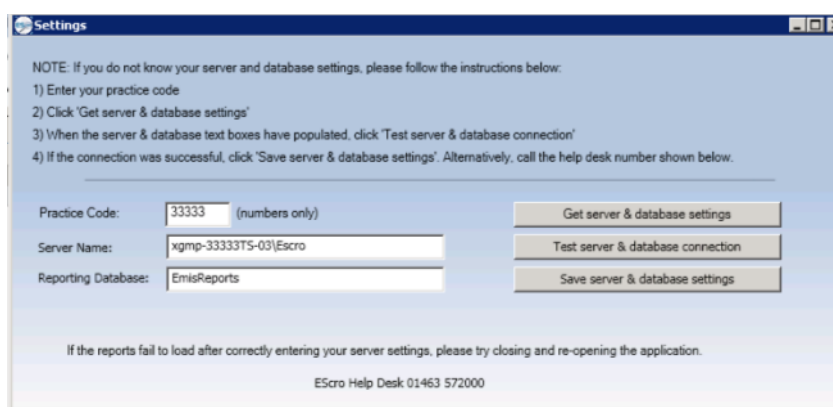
Settings

NOTE: If you do not know your server and database settings, please follow the instructions below:
1) Enter your practice code
2) Click 'Get server & database settings'
3) When the server & database text boxes have populated, click 'Test server & database connection'
4) If the connection was successful, click 'Save server & database settings'. Alternatively, call the help desk number shown below.

Practice Code: 33333 (numbers only)
Server Name: xgmp-33333TS-03\Escro
Reporting Database: EmisReports

Get server & database settings
Test server & database connection
Save server & database settings

If the reports fail to load after correctly entering your server settings, please try closing and re-opening the application.

EScro Help Desk 01463 572000